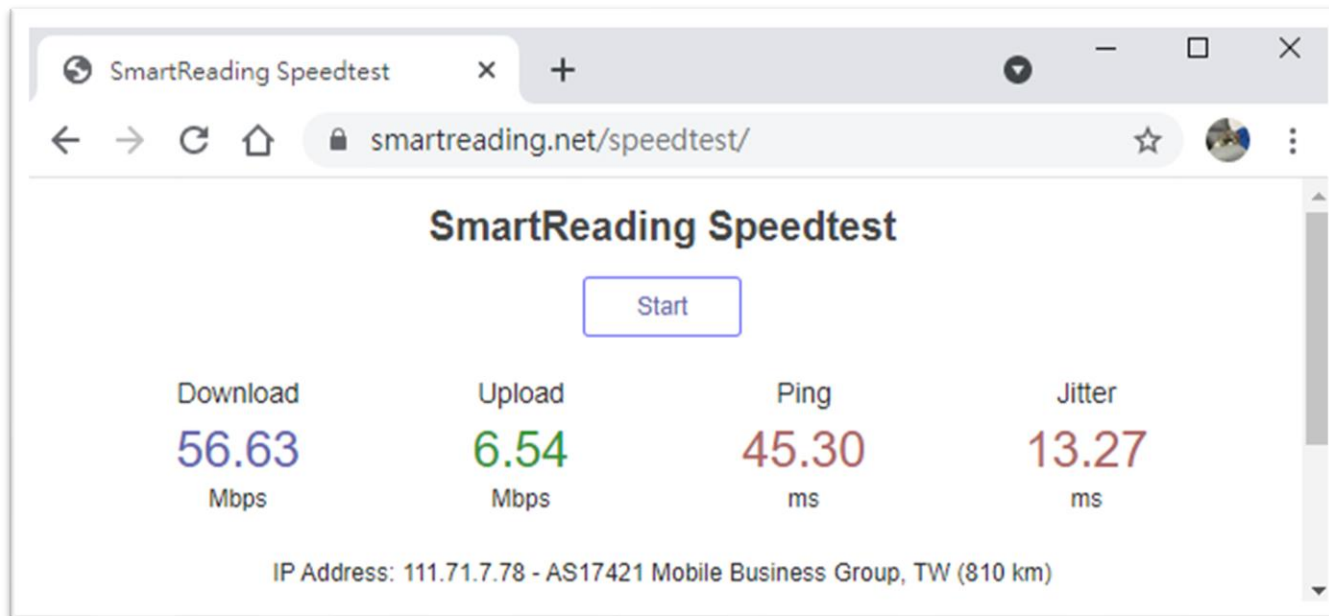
SmartReading Speedtest ×

smartreading.net/speedtest/

SmartReading Speedtest

Start

| Download | Upload | Ping | Jitter |
|---|---|---|---|
| 56.63 | 6.54 | 45.30 | 13.27 |
| Mbps | Mbps | ms | ms |

IP Address: 111.71.7.78 - AS17421 Mobile Business Group, TW (810 km)